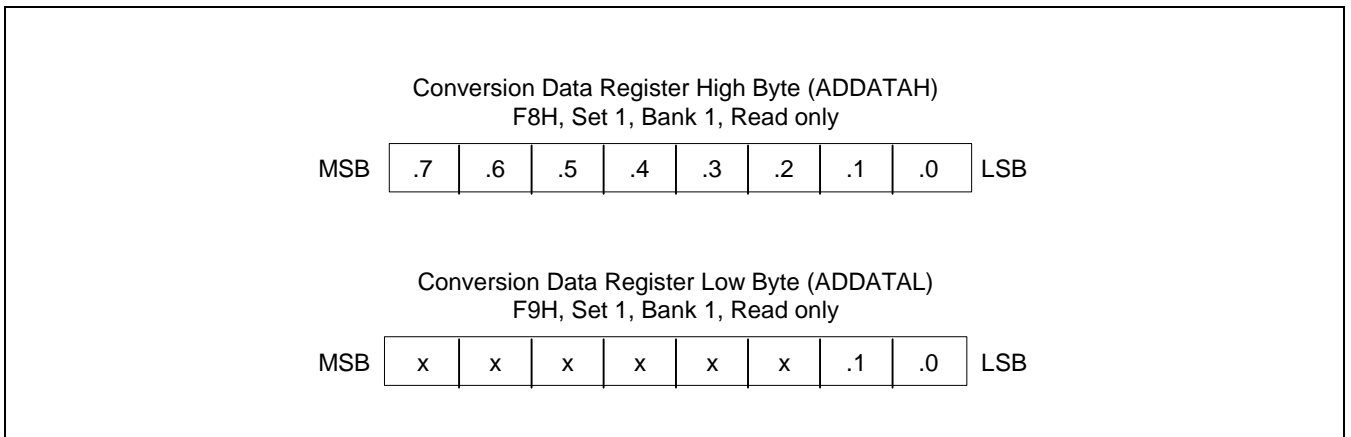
Conversion Data Register High Byte (ADDATAH)
F8H, Set 1, Bank 1, Read only

| MSB | .7 | .6 | .5 | .4 | .3 | .2 | .1 | .0 | LSB |
|---|---|---|---|---|---|---|---|---|---|

Conversion Data Register Low Byte (ADDATAL)
F9H, Set 1, Bank 1, Read only

| MSB | x | x | x | x | x | x | .1 | .0 | LSB |
|---|---|---|---|---|---|---|---|---|---|